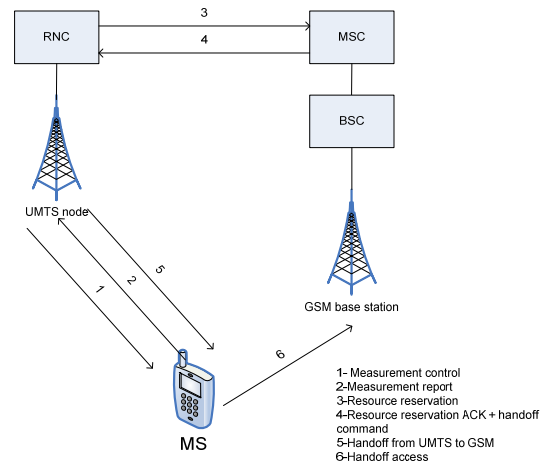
RNC

3

4

MSC

BSC

UMTS node

5

2

1

GSM base station

6

MS

1- Measurement control
2-Measurement report
3-Resource reservation
4-Resource reservation ACK + handoff command
5-Handoff from UMTS to GSM
6-Handoff access